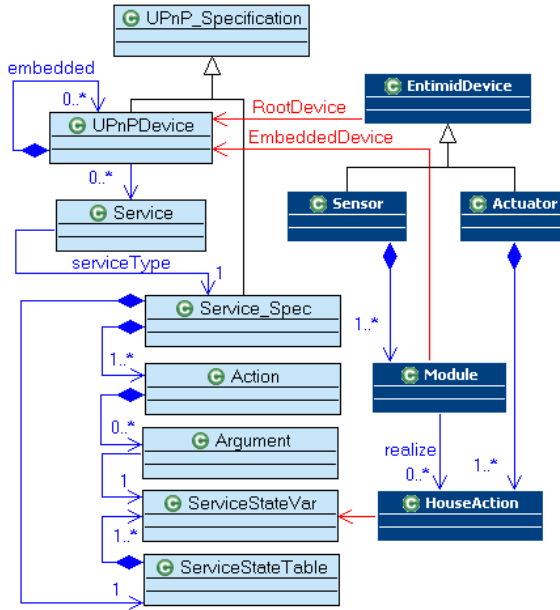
UPnP_Specification

embedded

0..*

UPnPDevice

RootDevice

EntimidDevice

EmbeddedDevice

0..*

Service

Sensor

Actuator

serviceType

1

Service_Spec

1..*

1..*

Action

Module

0..*

Argument

realize

0..*

1..*

1

ServiceStateVar

HouseAction

1..*

ServiceStateTable

1